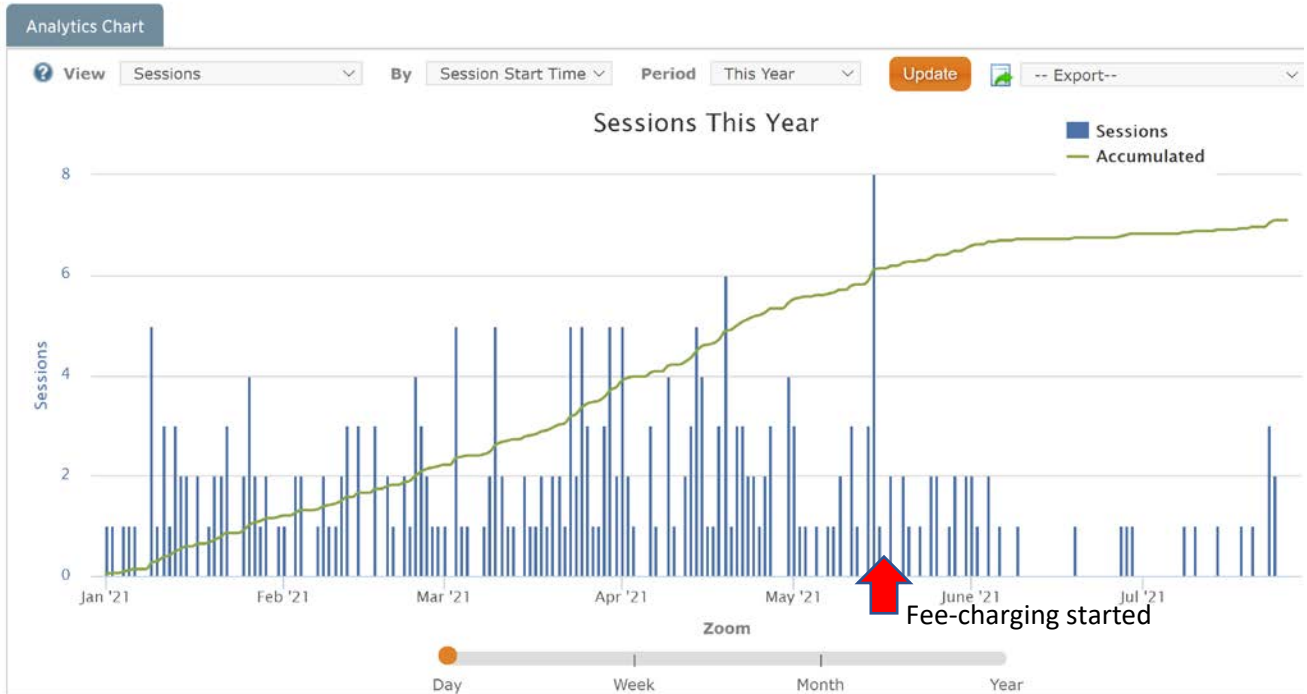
Analytics Chart

View Sessions By Session Start Time Period This Year Update -- Export--

Sessions This Year

Sessions
Accumulated

8
6
4
2
0

Sessions

Jan '21 Feb '21 Mar '21 Apr '21 May '21 June '21 Jul '21

Fee-charging started

Zoom

Day Week Month Year